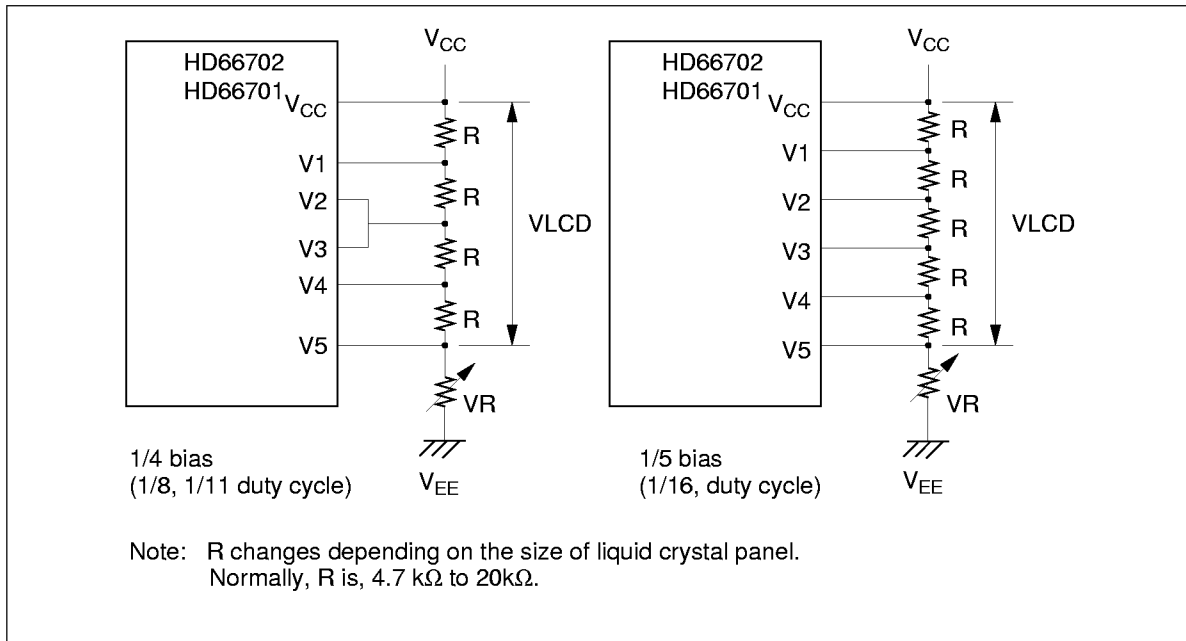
HD66702
HD66701 $V_{CC}$

$V_{CC}$

R
V1
R
V2
VLCD
V3
R
V4
R
V5
VR

1/4 bias
(1/8, 1/11 duty cycle)

$V_{EE}$

HD66702
HD66701 $V_{CC}$

$V_{CC}$

R
V1
R
V2
R
VLCD
V3
R
V4
R
V5
VR

1/5 bias
(1/16, duty cycle)

$V_{EE}$

Note: R changes depending on the size of liquid crystal panel. Normally, R is, 4.7 kΩ to 20kΩ.